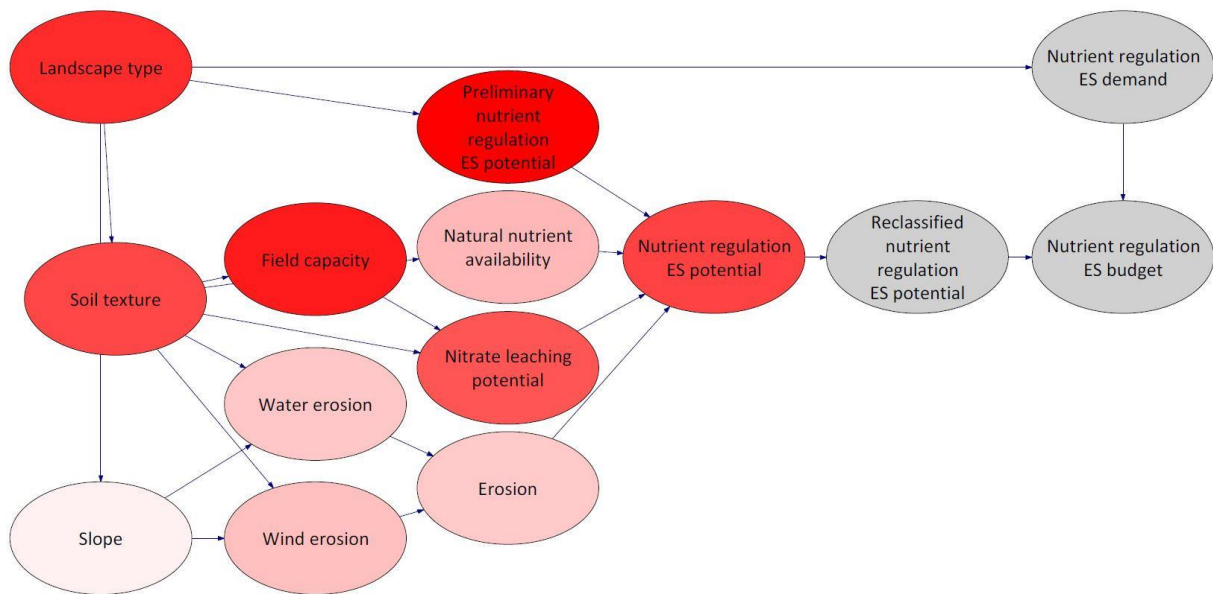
Landscape type

Preliminary nutrient regulation ES potential

Nutrient regulation ES demand

Field capacity

Natural nutrient availability

Nutrient regulation ES potential

Reclassified nutrient regulation ES potential

Nutrient regulation ES budget

Soil texture

Nitrate leaching potential

Water erosion

Erosion

Slope

Wind erosion